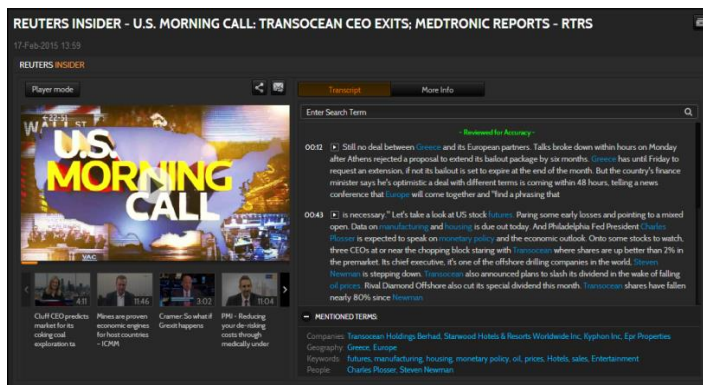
REUTERS INSIDER - U.S. MORNING CALL: TRANSOCEAN CEO EXITS; MEDTRONIC REPORTS - RTRS

17-Feb-2015 13:59

REUTERS INSIDER

Player mode

Transcript | More Info

Enter Search Term

U.S. MORNING CALL

- Reviewed for Accuracy -

00:12 Still no deal between Greece and its European partners. Talks broke down within hours on Monday after Athens rejected a proposal to extend its bailout package by six months. Greece has until Friday to request an extension, if not its bailout is set to expire at the end of the month. But the country's finance minister says he's optimistic a deal with different terms is coming within 48 hours, telling a news conference that Europe will come together and "find a phrasing that

00:43 is necessary." Let's take a look at US stock futures. Paring some early losses and pointing to a mixed open. Data on manufacturing and housing is due out today. And Philadelphia Fed President Charles Plosser is expected to speak on monetary policy and the economic outlook. Onto some stocks to watch, three CEOs at or near the chopping block staring with Transocean where shares are up better than 2% in the premarket. Its chief executive, it's one of the offshore drilling companies in the world. Steven Newman is stepping down. Transocean also announced plans to slash its dividend in the wake of falling oil prices. Rival Diamond Offshore also cut its special dividend this month. Transocean shares have fallen nearly 80% since Newman

4:11 Cluff CEO predicts market for its coking coal exploration ta

11:46 Mines are proven economic engines for host countries - ICMM

3:02 Cramer: So what if Grexit happens

11:04 PMI - Reducing your de-risking costs through medically under

MENTIONED TERMS

Companies Transocean Holdings Berhad, Starwood Hotels & Resorts Worldwide Inc, Kyphon Inc, Epr Properties
Geography Greece, Europe
Keywords futures, manufacturing, housing, monetary policy, oil, prices, Hotels, sales, Entertainment
People Charles Plosser, Steven Newman